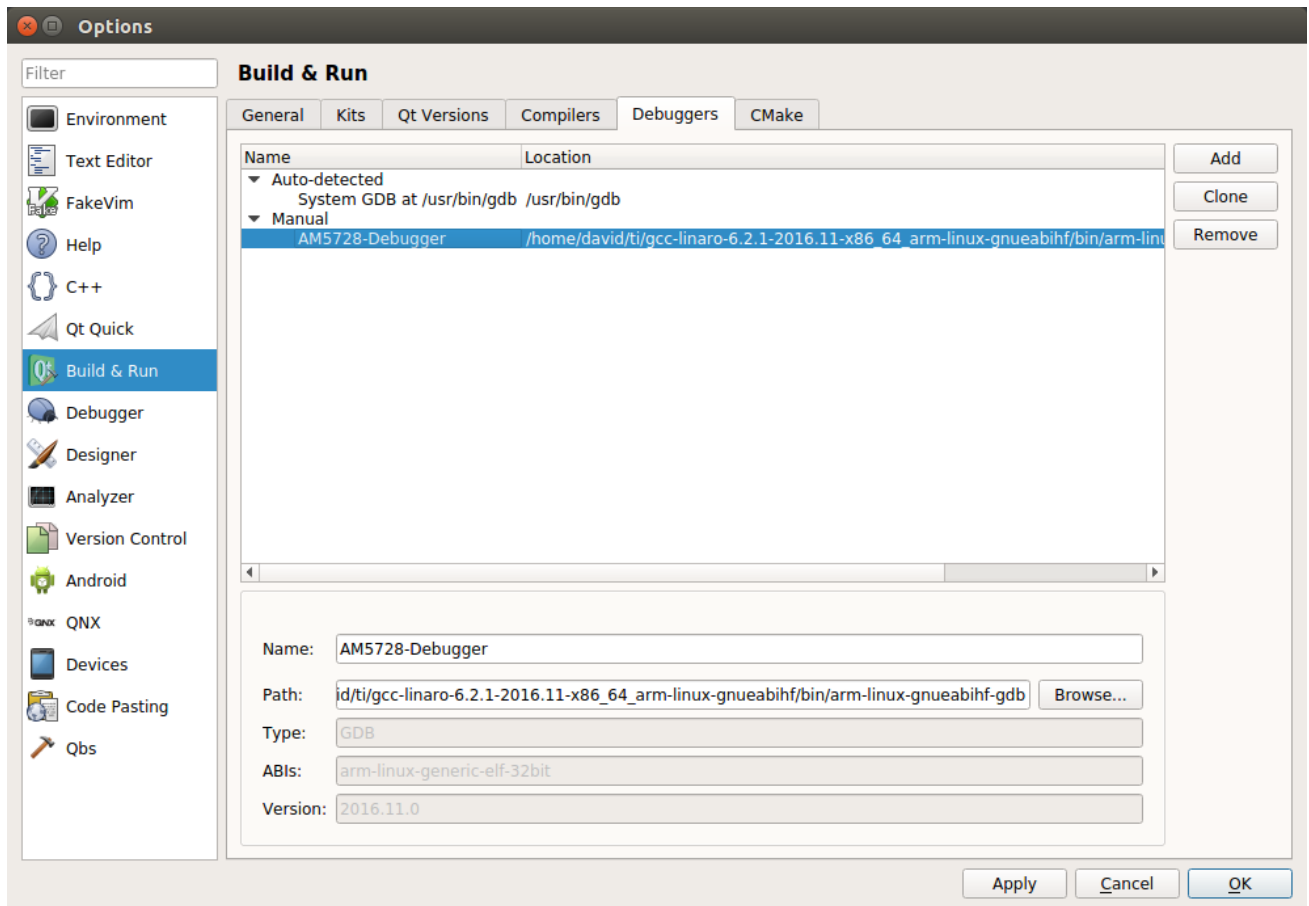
Options

Filter

Environment
Text Editor
FakeVim
Help
C++
Qt Quick
Build & Run
Debugger
Designer
Analyzer
Version Control
Android
QNX
Devices
Code Pasting
Qbs

Build & Run

General | Kits | Qt Versions | Compilers | Debuggers | CMake

| Name | Location |
|---|---|
| Auto-detected | |
| System GDB at /usr/bin/gdb | /usr/bin/gdb |
| Manual | |
| AM5728-Debugger | /home/david/ti/gcc-linaro-6.2.1-2016.11-x86_64_arm-linux-gnueabihf/bin/arm-linu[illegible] |

Add
Clone
Remove

Name: AM5728-Debugger
Path: id/ti/gcc-linaro-6.2.1-2016.11-x86_64_arm-linux-gnueabihf/bin/arm-linux-gnueabihf-gdb
Browse...
Type: GDB
ABIs: arm-linux-generic-elf-32bit
Version: 2016.11.0

Apply
Cancel
OK